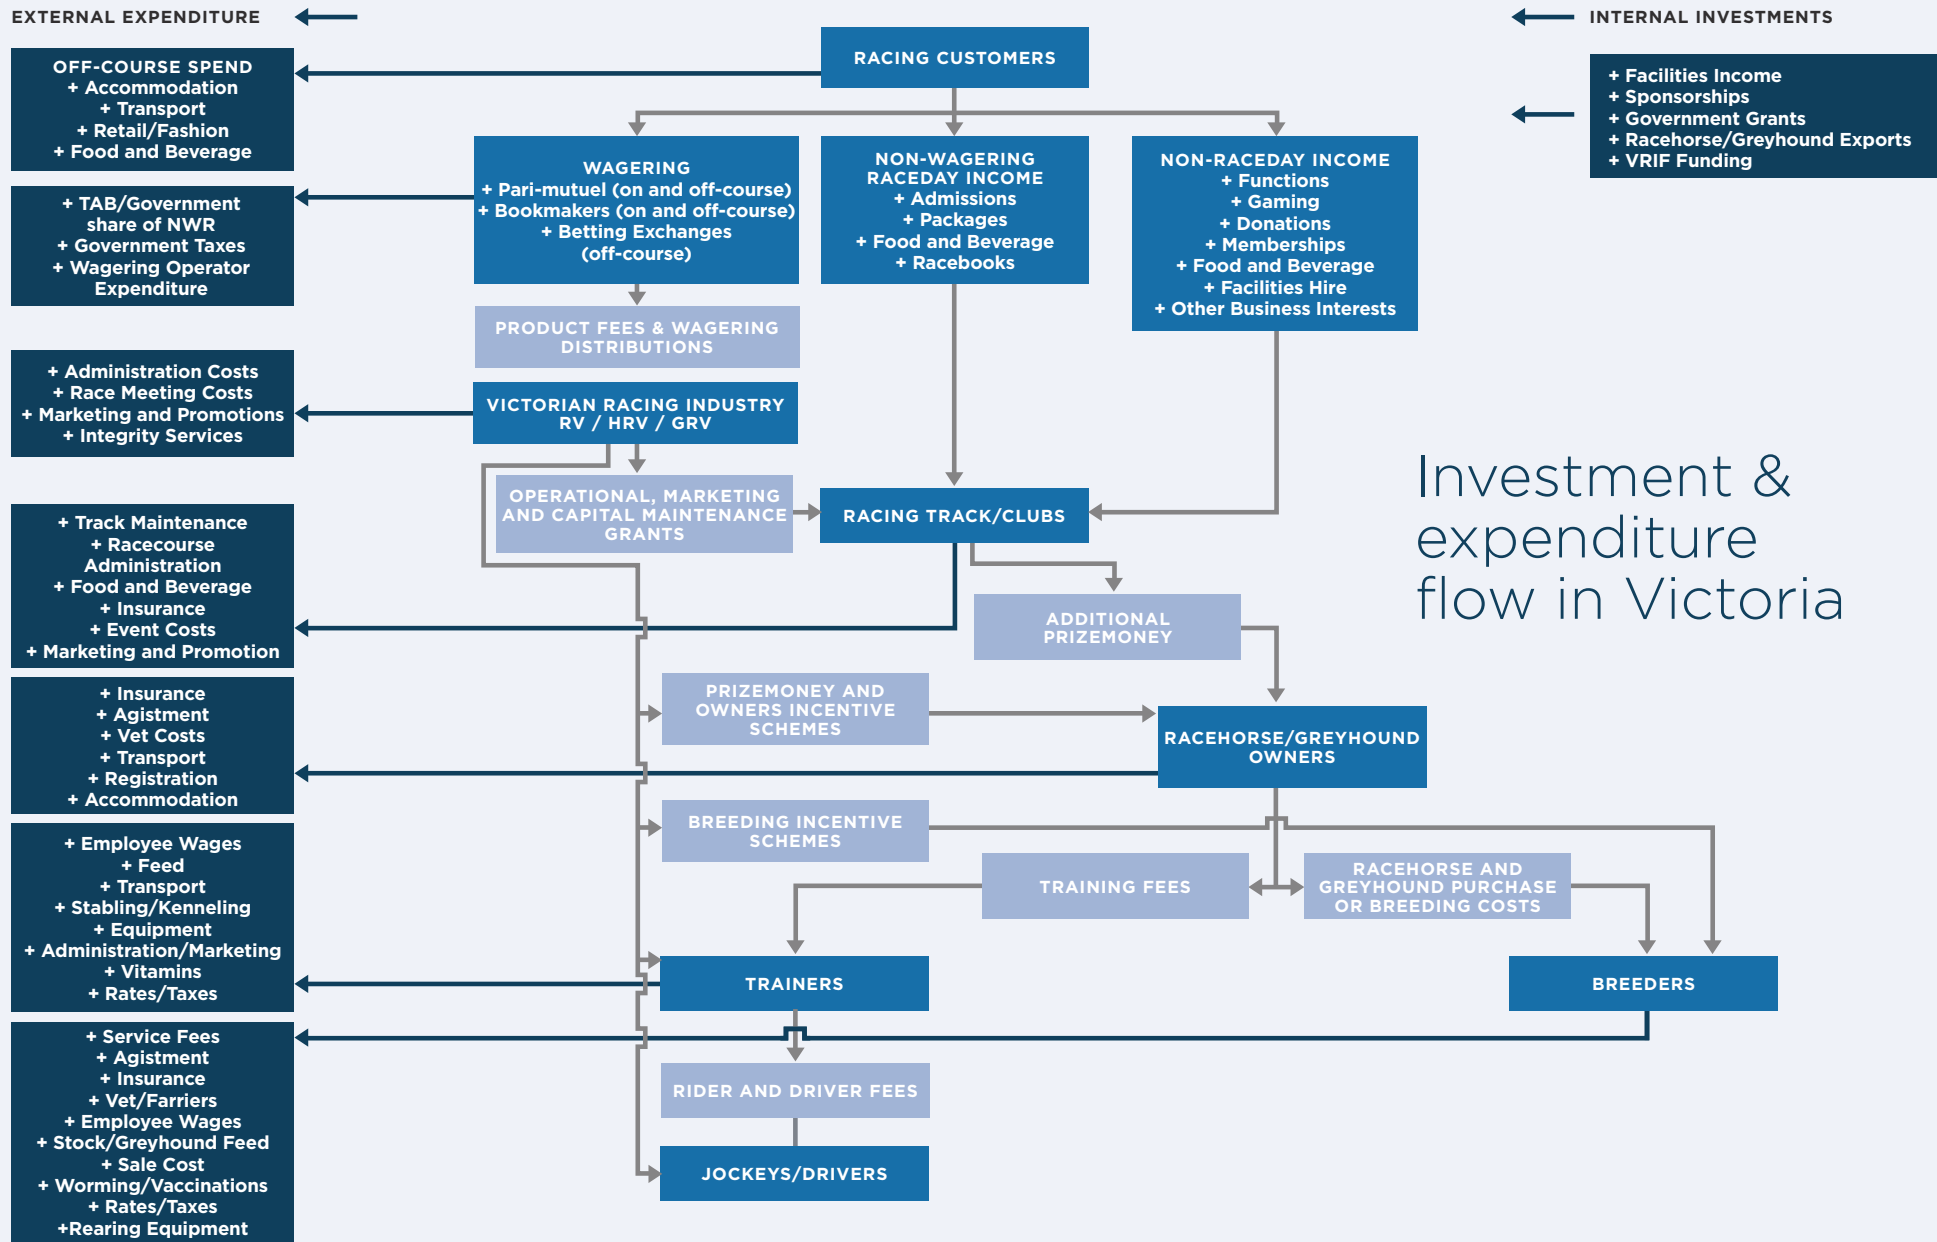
EXTERNAL EXPENDITURE

INTERNAL INVESTMENTS

RACING CUSTOMERS

+ Facilities Income
+ Sponsorships
+ Government Grants
+ Racehorse/Greyhound Exports
+ VRIF Funding

OFF-COURSE SPEND
+ Accommodation
+ Transport
+ Retail/Fashion
+ Food and Beverage

WAGERING
+ Pari-mutuel (on and off-course)
+ Bookmakers (on and off-course)
+ Betting Exchanges (off-course)

NON-WAGERING RACEDAY INCOME
+ Admissions
+ Packages
+ Food and Beverage
+ Racebooks

NON-RACEDAY INCOME
+ Functions
+ Gaming
+ Donations
+ Memberships
+ Food and Beverage
+ Facilities Hire
+ Other Business Interests

+ TAB/Government share of NWR
+ Government Taxes
+ Wagering Operator Expenditure

PRODUCT FEES & WAGERING DISTRIBUTIONS

+ Administration Costs
+ Race Meeting Costs
+ Marketing and Promotions
+ Integrity Services

VICTORIAN RACING INDUSTRY RV / HRV / GRV

OPERATIONAL, MARKETING AND CAPITAL MAINTENANCE GRANTS

RACING TRACK/CLUBS

Investment & expenditure flow in Victoria

+ Track Maintenance
+ Racecourse Administration
+ Food and Beverage
+ Insurance
+ Event Costs
+ Marketing and Promotion

ADDITIONAL PRIZEMONEY

PRIZEMONEY AND OWNERS INCENTIVE SCHEMES

RACEHORSE/GREYHOUND OWNERS

+ Insurance
+ Agistment
+ Vet Costs
+ Transport
+ Registration
+ Accommodation

BREEDING INCENTIVE SCHEMES

TRAINING FEES

RACEHORSE AND GREYHOUND PURCHASE OR BREEDING COSTS

+ Employee Wages
+ Feed
+ Transport
+ Stabling/Kenneling
+ Equipment
+ Administration/Marketing
+ Vitamins
+ Rates/Taxes

TRAINERS

BREEDERS

+ Service Fees
+ Agistment
+ Insurance
+ Vet/Farriers
+ Employee Wages
+ Stock/Greyhound Feed
+ Sale Cost
+ Worming/Vaccinations
+ Rates/Taxes
+Rearing Equipment

RIDER AND DRIVER FEES

JOCKEYS/DRIVERS